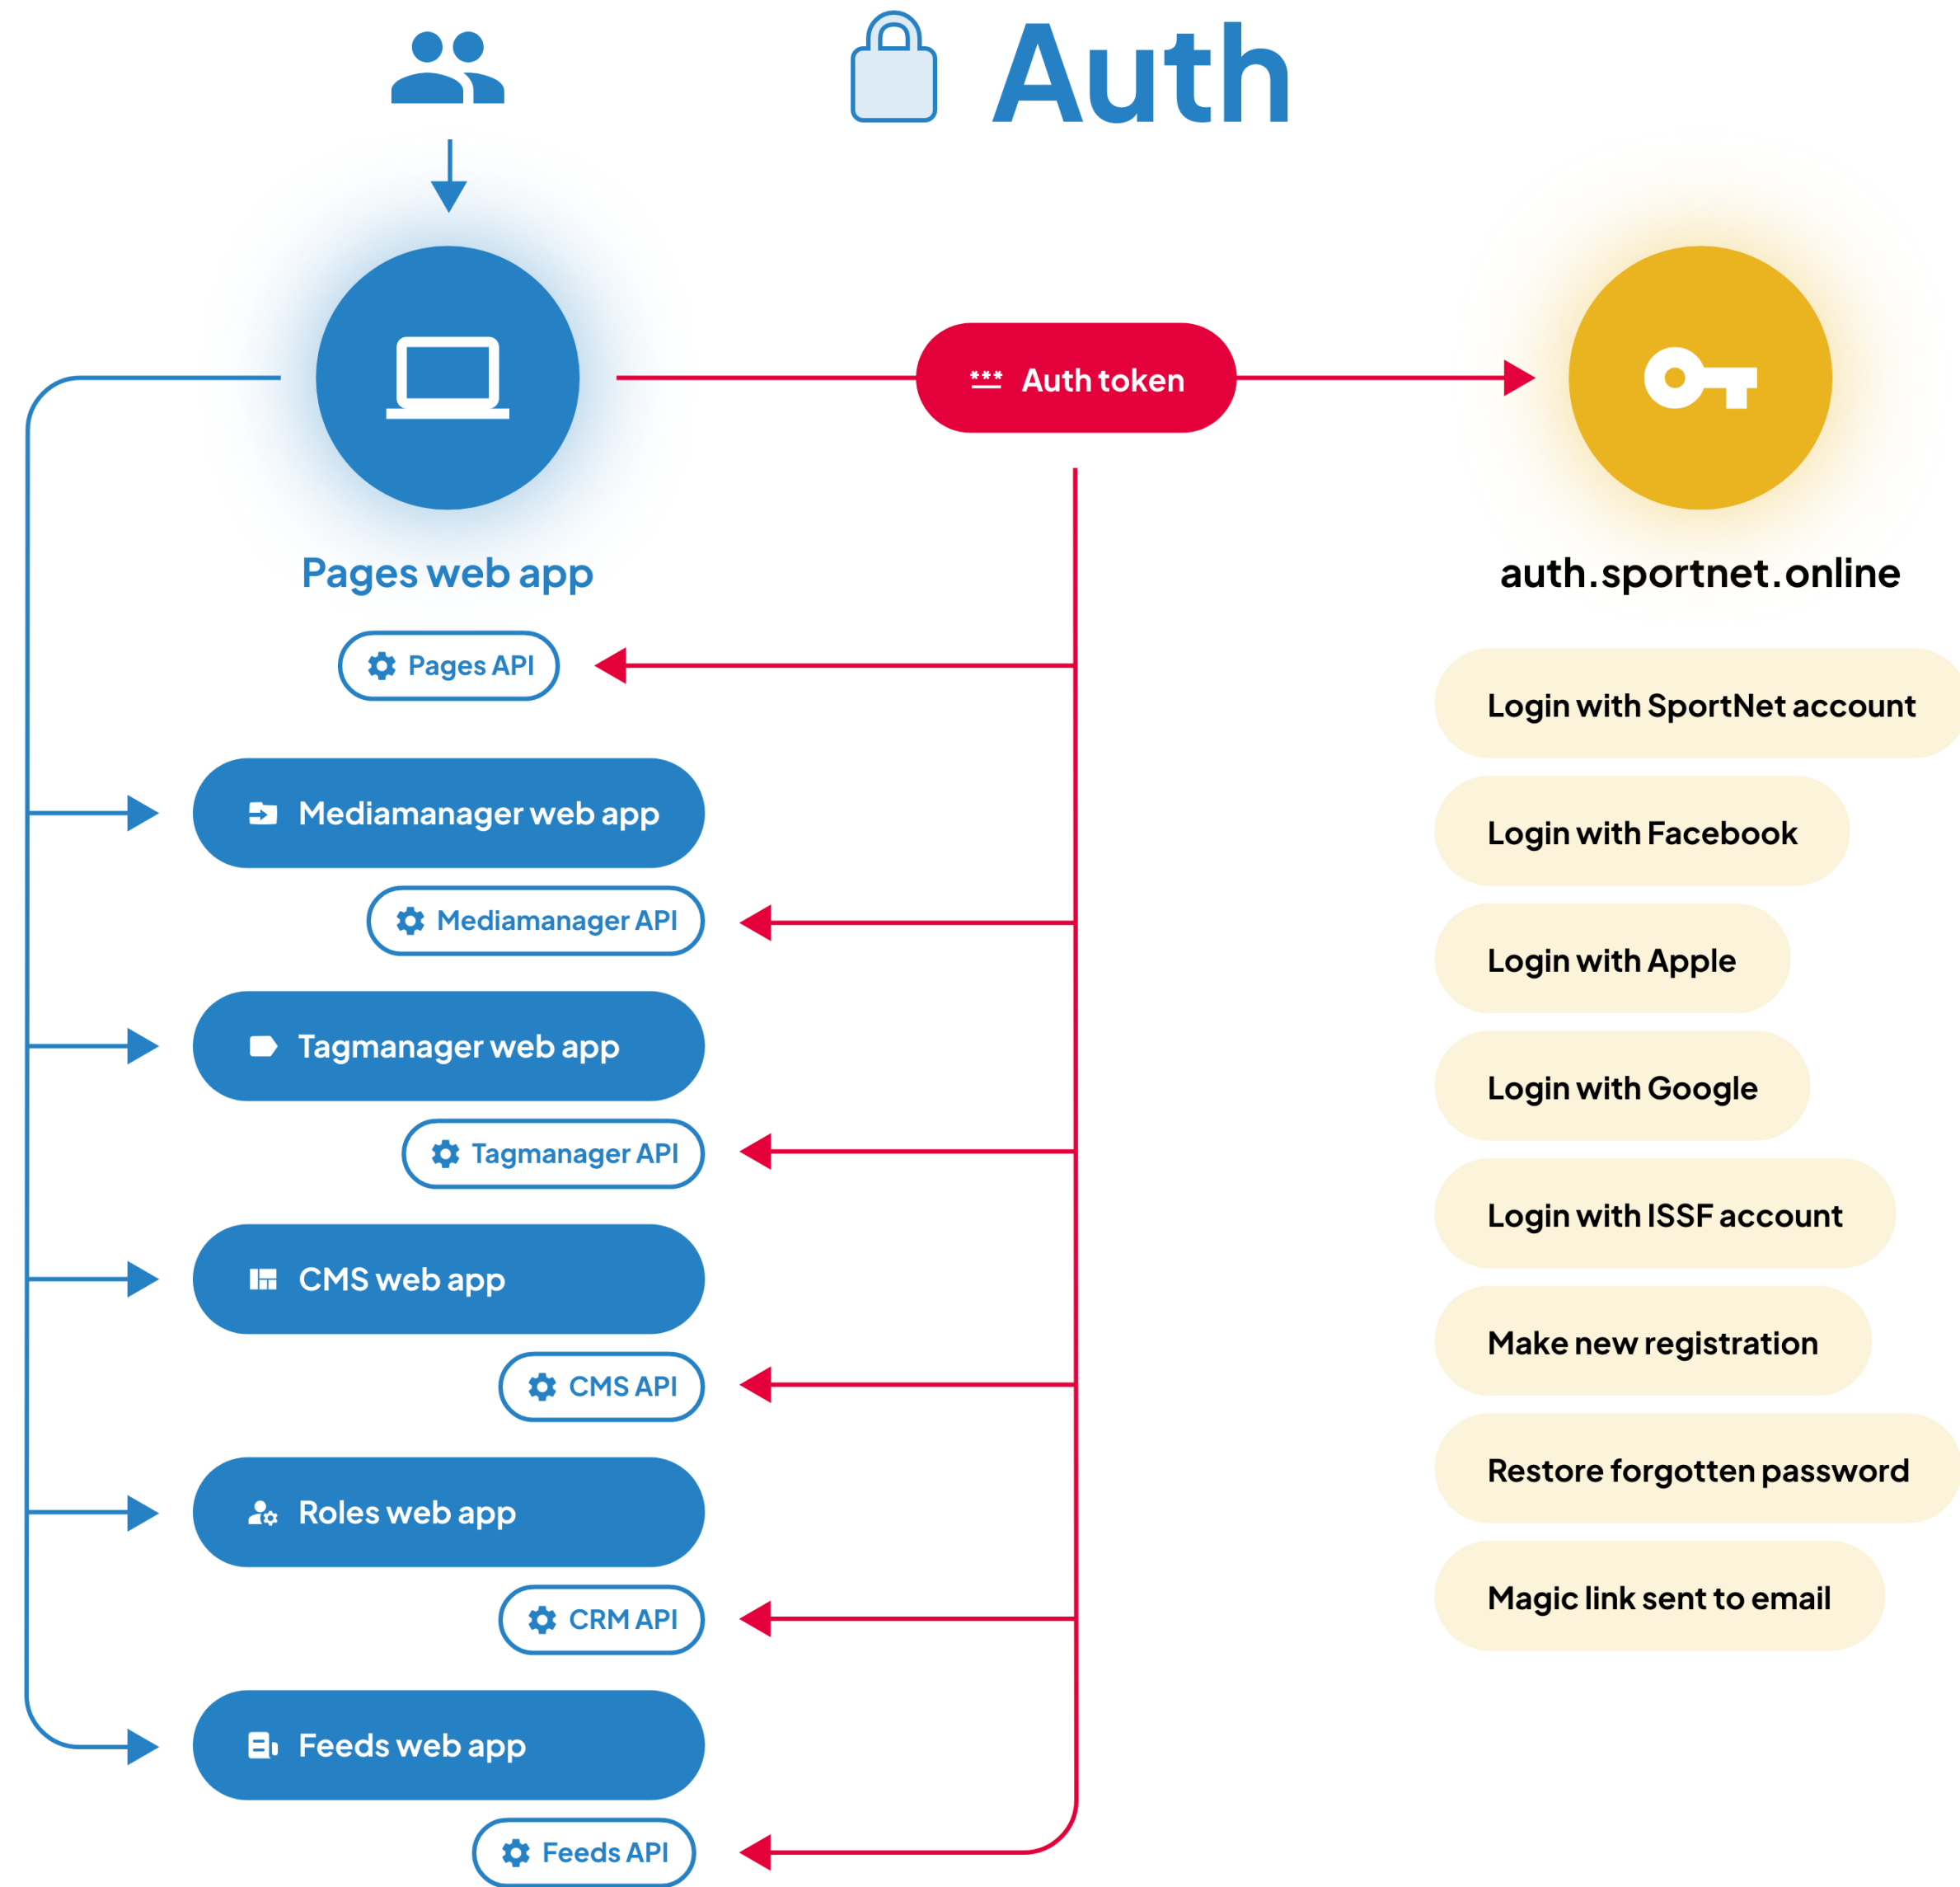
Auth

Auth token

Pages web app

auth.sportnet.online

Pages API

Login with SportNet account

Mediamanager web app

Login with Facebook

Mediamanager API

Login with Apple

Tagmanager web app

Login with Google

Tagmanager API

Login with ISSF account

CMS web app

Make new registration

CMS API

Restore forgotten password

Roles web app

Magic link sent to email

CRM API

Feeds web app

Feeds API